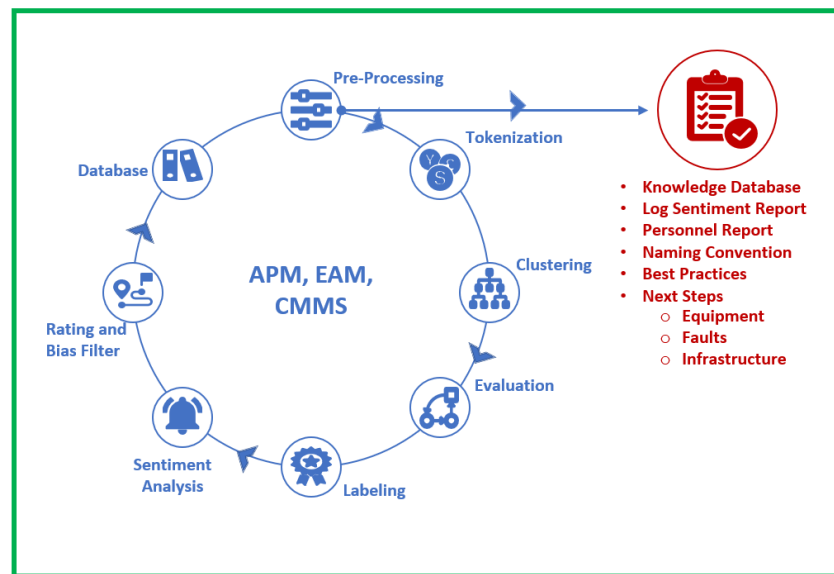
Pre-Processing

Tokenization

Clustering

Evaluation

Labeling

Sentiment Analysis

Rating and Bias Filter

Database

APM, EAM, CMMS

Y C S

- Knowledge Database
- Log Sentiment Report
- Personnel Report
- Naming Convention
- Best Practices
- Next Steps
  - Equipment
  - Faults
  - Infrastructure